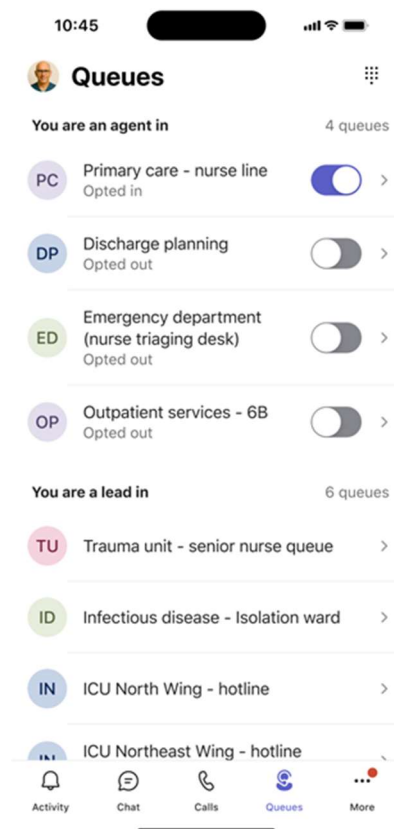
10:45

Queues

You are an agent in
4 queues

PC Primary care - nurse line
Opted in

DP Discharge planning
Opted out

ED Emergency department (nurse triaging desk)
Opted out

OP Outpatient services - 6B
Opted out

You are a lead in
6 queues

TU Trauma unit - senior nurse queue

ID Infectious disease - Isolation ward

IN ICU North Wing - hotline

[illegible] ICU Northeast Wing - hotline

Activity
Chat
Calls
Queues
More